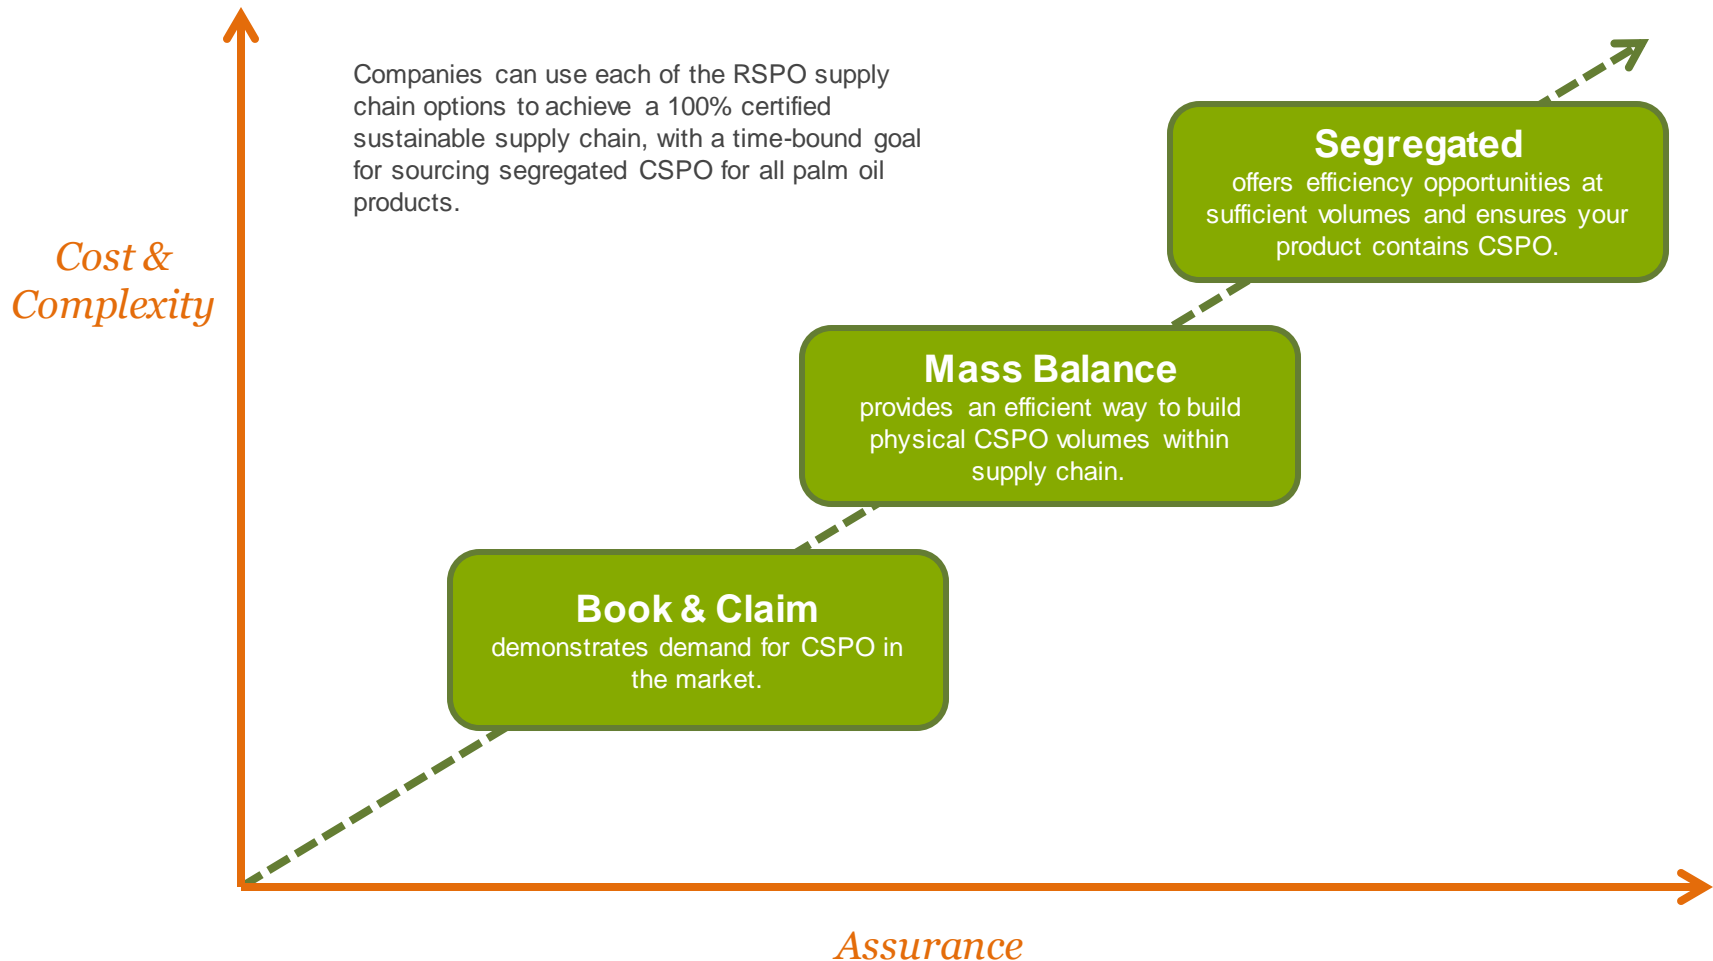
Companies can use each of the RSPO supply chain options to achieve a 100% certified sustainable supply chain, with a time-bound goal for sourcing segregated CSPO for all palm oil products.

Cost & Complexity

Segregated
offers efficiency opportunities at sufficient volumes and ensures your product contains CSPO.

Mass Balance
provides an efficient way to build physical CSPO volumes within supply chain.

Book & Claim
demonstrates demand for CSPO in the market.

Assurance